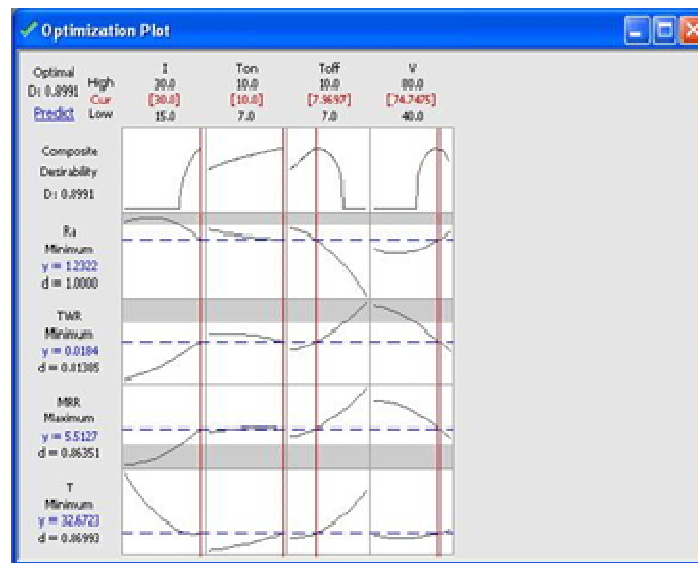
Optimization Plot

Optimal
D: 0.8991
Predict

High
Cur
Low

I
30.0
[30.0]
15.0

Ton
10.0
[10.0]
7.0

Toff
10.0
[7.9697]
7.0

V
80.0
[74.7475]
40.0

Composite
Desirability
D: 0.8991

Ra
Minimum
y = 1.2322
d = 1.0000

TWR
Minimum
y = 0.0184
d = 0.81305

MRR
Maximum
y = 5.5127
d = 0.86351

T
Minimum
y = 32.6723
d = 0.86993